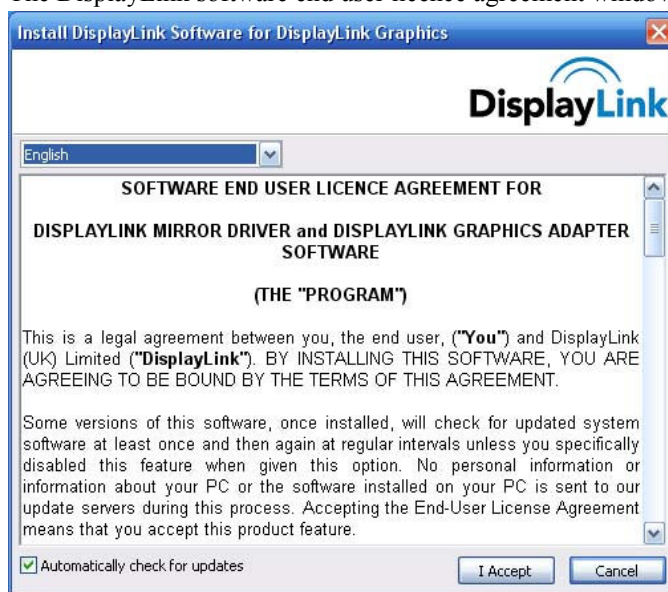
The DisplayLink software end user licence agreement window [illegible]

Install DisplayLink Software for DisplayLink Graphics

DisplayLink

English

SOFTWARE END USER LICENCE AGREEMENT FOR

DISPLAYLINK MIRROR DRIVER and DISPLAYLINK GRAPHICS ADAPTER SOFTWARE

(THE "PROGRAM")

This is a legal agreement between you, the end user, ("You") and DisplayLink (UK) Limited ("DisplayLink"). BY INSTALLING THIS SOFTWARE, YOU ARE AGREEING TO BE BOUND BY THE TERMS OF THIS AGREEMENT.

Some versions of this software, once installed, will check for updated system software at least once and then again at regular intervals unless you specifically disabled this feature when given this option. No personal information or information about your PC or the software installed on your PC is sent to our update servers during this process. Accepting the End-User License Agreement means that you accept this product feature.

Automatically check for updates

I Accept

Cancel